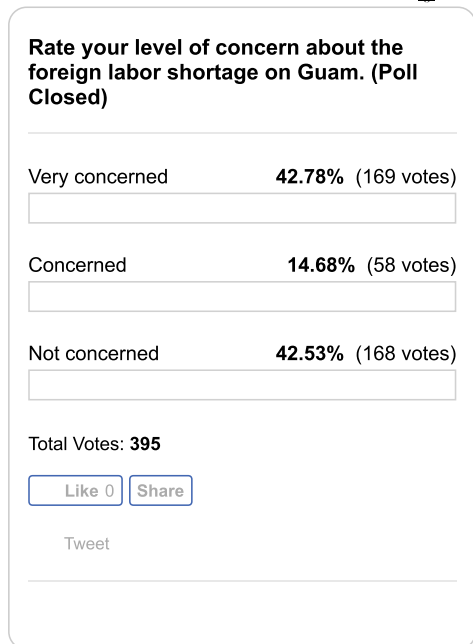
Rate your level of concern about the foreign labor shortage on Guam. (Poll Closed)

Very concerned **42.78%** (169 votes)

Concerned **14.68%** (58 votes)

Not concerned **42.53%** (168 votes)

Total Votes: **395**

Like 0 Share

Tweet